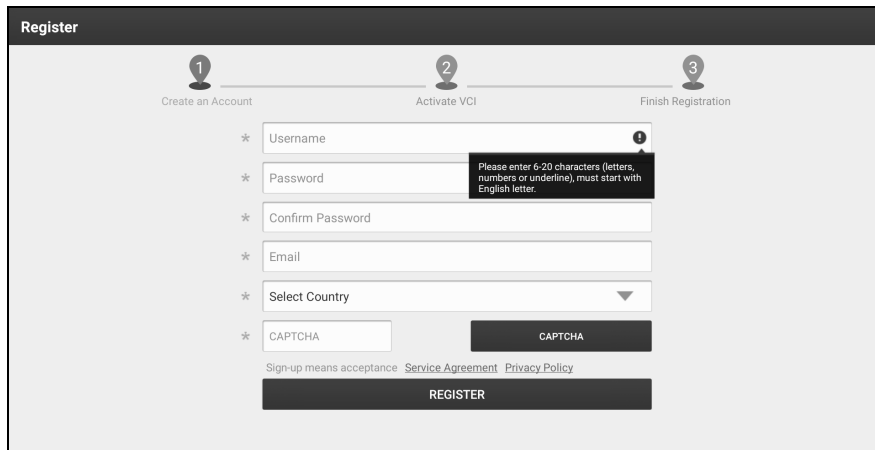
Register

1
Create an Account

2
Activate VCI

3
Finish Registration

* Username

Please enter 6-20 characters (letters, numbers or underline), must start with English letter.

* Password

* Confirm Password

* Email

* Select Country

* CAPTCHA

CAPTCHA

Sign-up means acceptance Service Agreement Privacy Policy

REGISTER